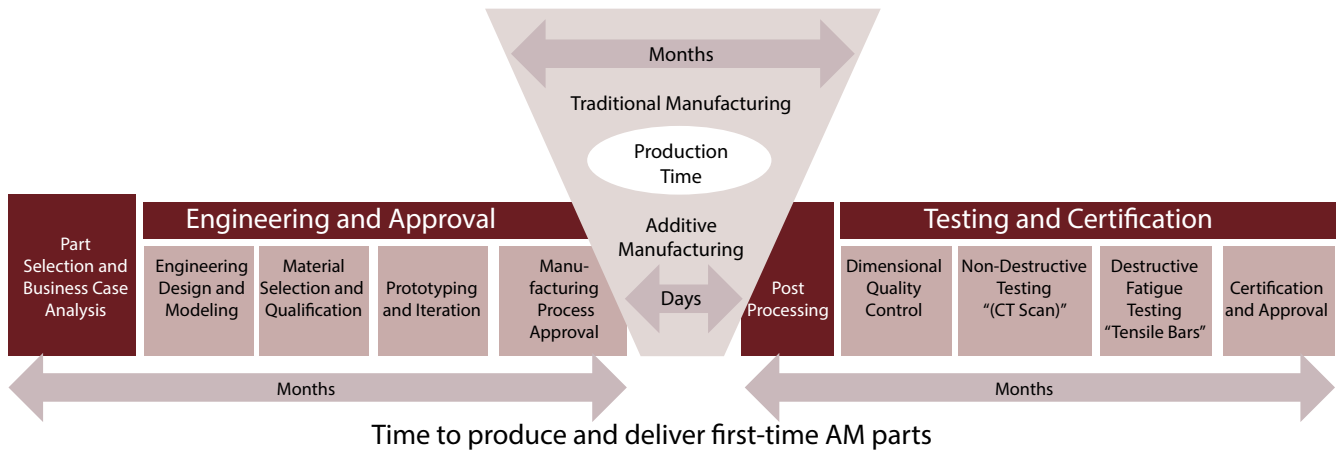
Months

Traditional Manufacturing

Production Time

Additive Manufacturing

Days

Part Selection and Business Case Analysis

Engineering and Approval

Engineering Design and Modeling

Material Selection and Qualification

Prototyping and Iteration

Manufacturing Process Approval

Post Processing

Testing and Certification

Dimensional Quality Control

Non-Destructive Testing "(CT Scan)"

Destructive Fatigue Testing "Tensile Bars"

Certification and Approval

Months

Months

Time to produce and deliver first-time AM parts